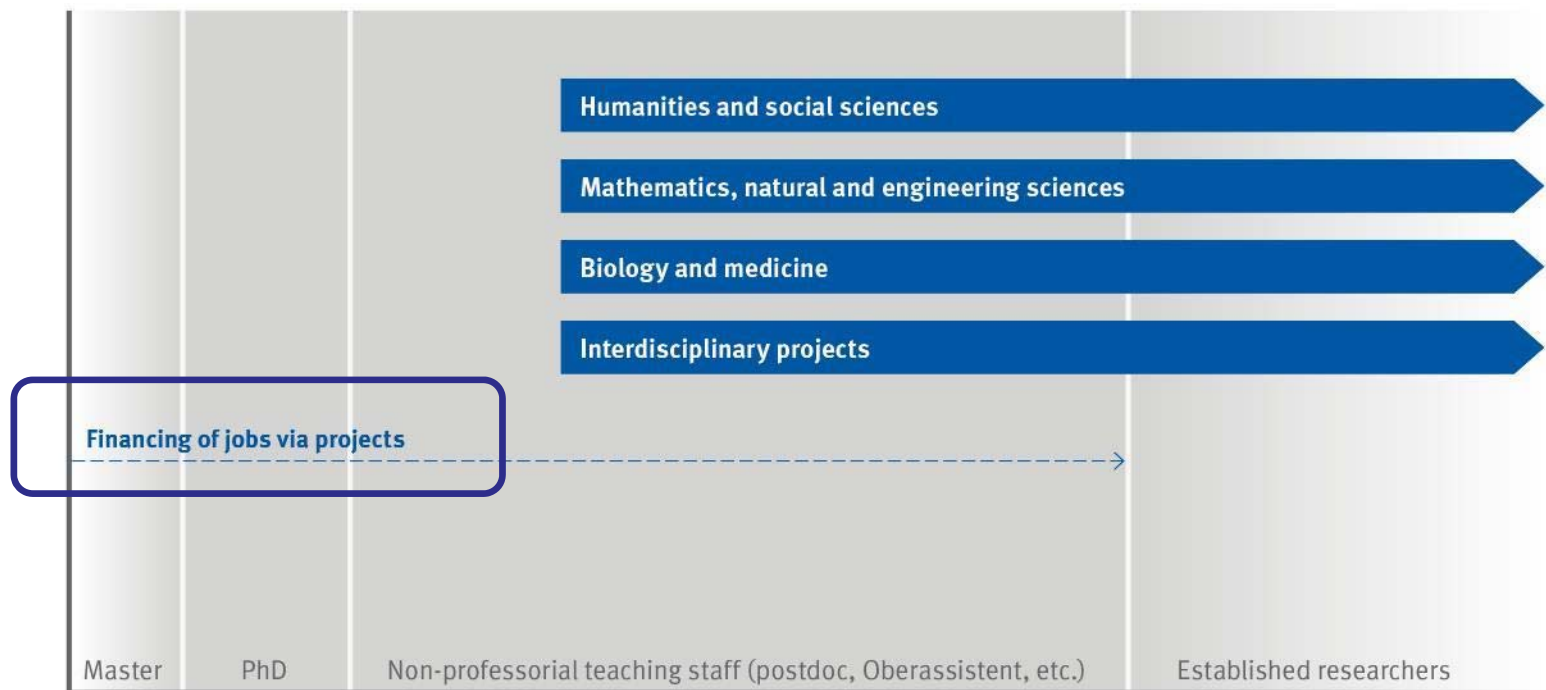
Humanities and social sciences

Mathematics, natural and engineering sciences

Biology and medicine

Interdisciplinary projects

Financing of jobs via projects

Master PhD Non-professorial teaching staff (postdoc, Oberassistent, etc.) Established researchers